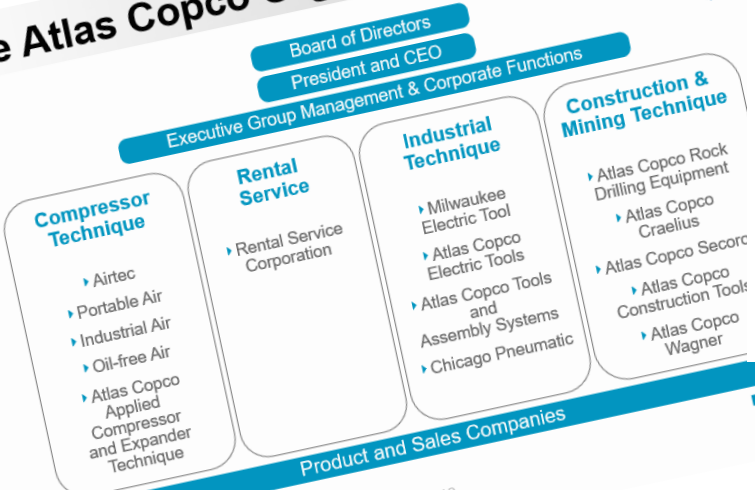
e Atlas Copco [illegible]

Board of Directors

President and CEO

Executive Group Management & Corporate Functions

Compressor Technique

Airtec

Portable Air

Industrial Air

Oil-free Air

Atlas Copco Applied Compressor and Expander Technique

Rental Service

Rental Service Corporation

Industrial Technique

Milwaukee Electric Tool

Atlas Copco Electric Tools

Atlas Copco Tools and Assembly Systems

Chicago Pneumatic

Construction & Mining Technique

Atlas Copco Rock Drilling Equipment

Atlas Copco Craelius

Atlas Copco Secor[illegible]

Atlas Copco Construction Tool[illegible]

Atlas Copco Wagner

Product and Sales Companies